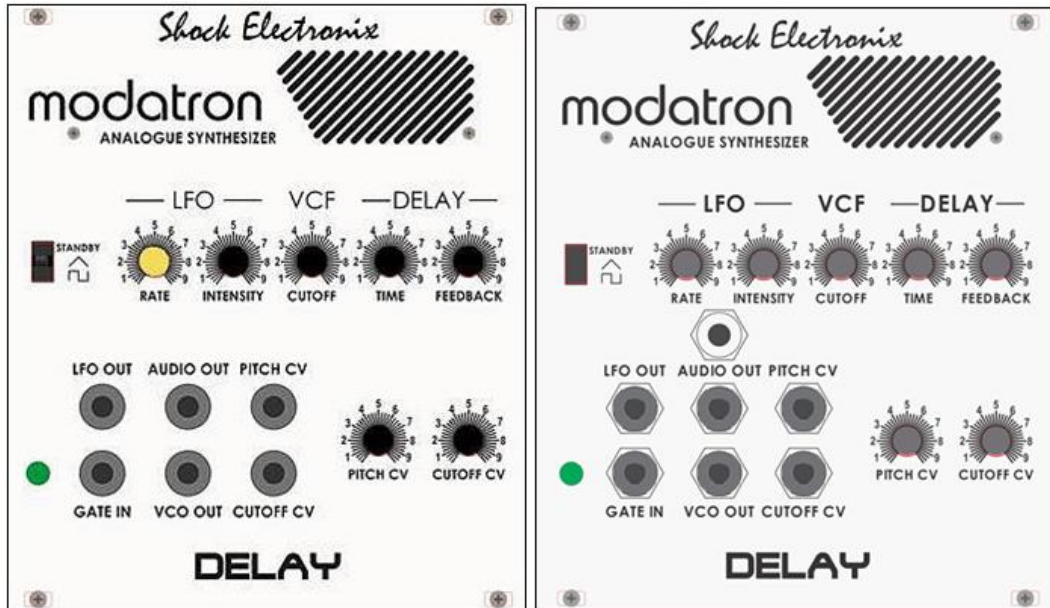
Shock Electronix

modatron
ANALOGUE SYNTHESIZER

— LFO — VCF —DELAY—

STANDBY

1 2 3 4 5 6 7 8 9
RATE

1 2 3 4 5 6 7 8 9
INTENSITY

1 2 3 4 5 6 7 8 9
CUTOFF

1 2 3 4 5 6 7 8 9
TIME

1 2 3 4 5 6 7 8 9
FEEDBACK

LFO OUT AUDIO OUT PITCH CV

1 2 3 4 5 6 7 8 9
PITCH CV

1 2 3 4 5 6 7 8 9
CUTOFF CV

GATE IN VCO OUT CUTOFF CV

DELAY

Shock Electronix

modatron
ANALOGUE SYNTHESIZER

— LFO — VCF —DELAY—

STANDBY

1 2 3 4 5 6 7 8 9
RATE

1 2 3 4 5 6 7 8 9
INTENSITY

1 2 3 4 5 6 7 8 9
CUTOFF

1 2 3 4 5 6 7 8 9
TIME

1 2 3 4 5 6 7 8 9
FEEDBACK

LFO OUT AUDIO OUT PITCH CV

1 2 3 4 5 6 7 8 9
PITCH CV

1 2 3 4 5 6 7 8 9
CUTOFF CV

GATE IN VCO OUT CUTOFF CV

DELAY